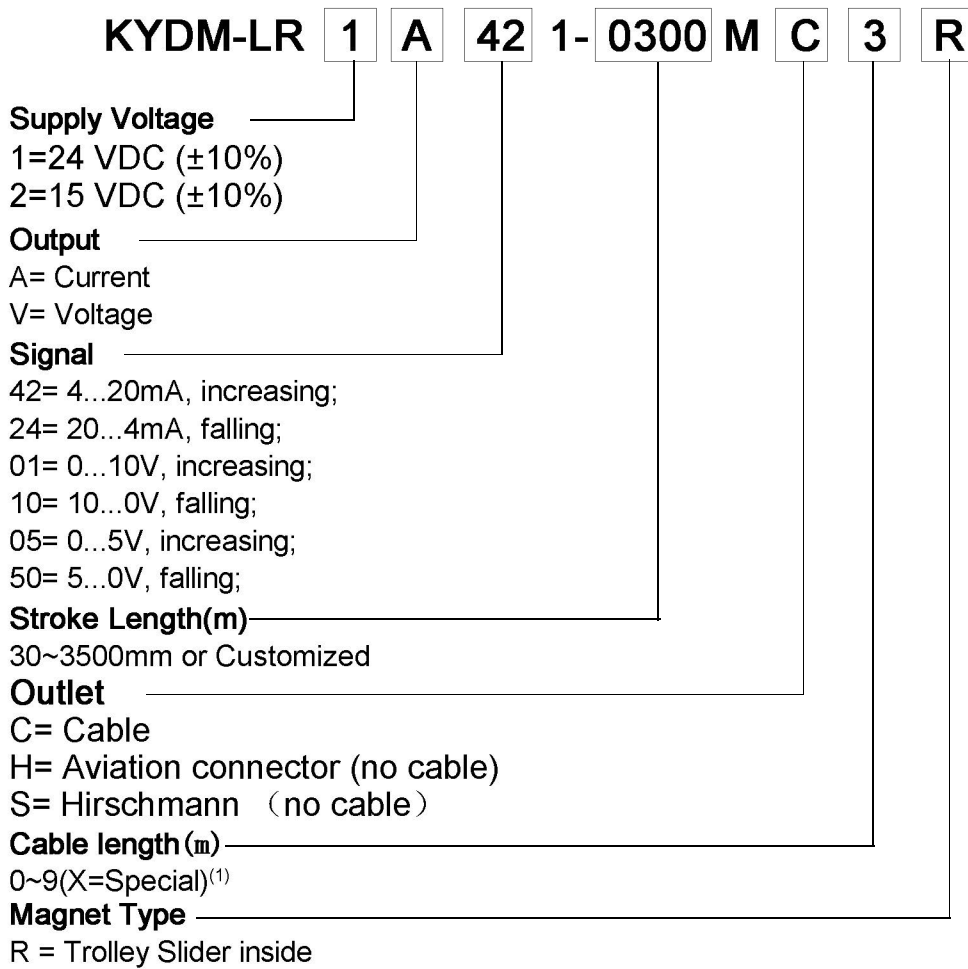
KYDM-LR 1 A 42 1- 0300 M C 3 R

Supply Voltage
1=24 VDC (±10%)
2=15 VDC (±10%)

Output
A= Current
V= Voltage

Signal
42= 4...20mA, increasing;
24= 20...4mA, falling;
01= 0...10V, increasing;
10= 10...0V, falling;
05= 0...5V, increasing;
50= 5...0V, falling;

Stroke Length(m)
30~3500mm or Customized

Outlet
C= Cable
H= Aviation connector (no cable)
S= Hirschmann （no cable）

Cable length(m)
0~9(X=Special)$^{(1)}$

Magnet Type
R = Trolley Slider inside